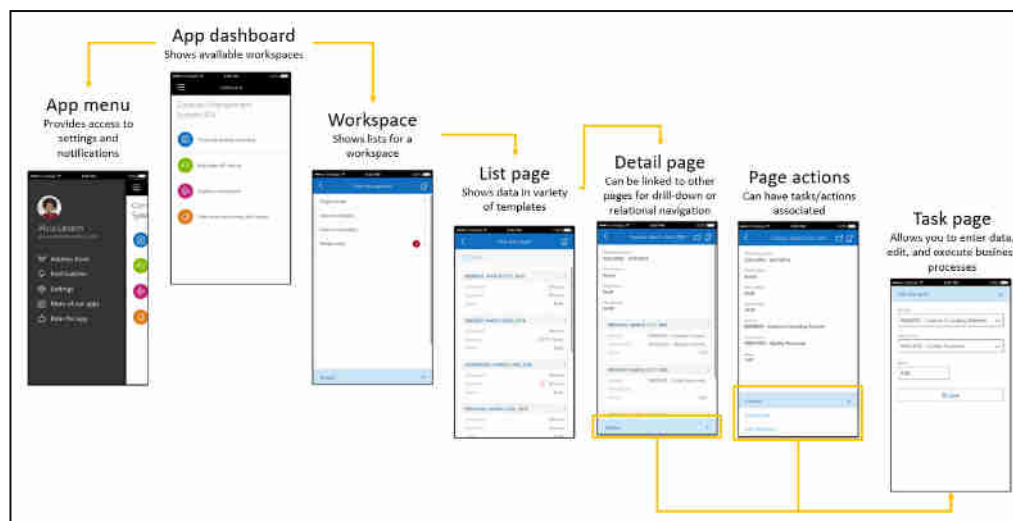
App dashboard
Shows available workspaces

App menu
Provides access to settings and notifications

Workspace
Shows lists for a workspace

List page
Shows data in variety of templates

Detail page
Can be linked to other pages for drill-down or relational navigation

Page actions
Can have tasks/actions associated

Task page
Allows you to enter data, edit, and execute business processes